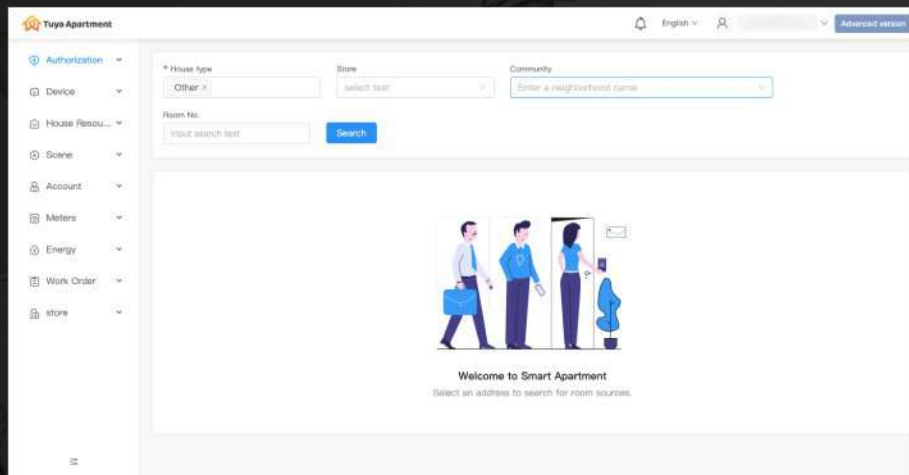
Tuya Apartment

English

Advanced version

Authorization

Device

House Resou...

Scene

Account

Meters

Energy

Work Order

store

* House type

Other ×

Store

select text

Community

Enter a neighborhood name

Room No.

Input search text

Search

Welcome to Smart Apartment

Select an address to search for room sources.